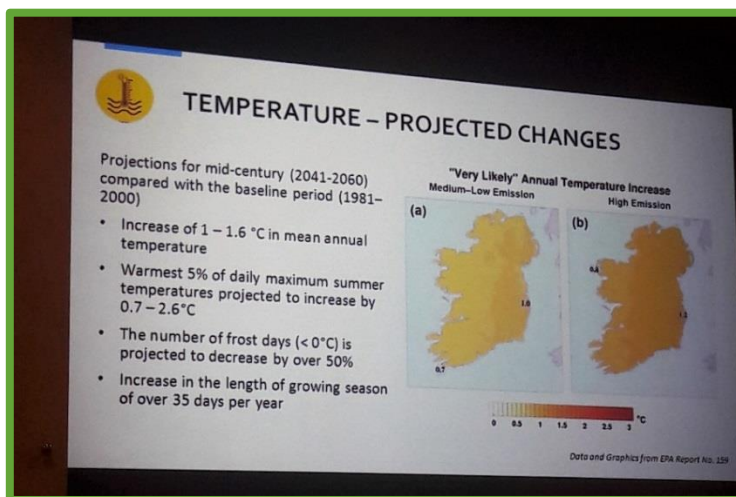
TEMPERATURE – PROJECTED CHANGES

Projections for mid-century (2041-2060) compared with the baseline period (1981–2000)

• Increase of 1 – 1.6 °C in mean annual temperature

• Warmest 5% of daily maximum summer temperatures projected to increase by 0.7 – 2.6°C

• The number of frost days (< 0°C) is projected to decrease by over 50%

• Increase in the length of growing season of over 35 days per year

"Very Likely" Annual Temperature Increase

Medium–Low Emission

High Emission

(a)

(b)

1.0

0.7

0.4

1.3

0 0.5 1 1.5 2 2.5 3

°C

Data and Graphics from EPA Report No. 159